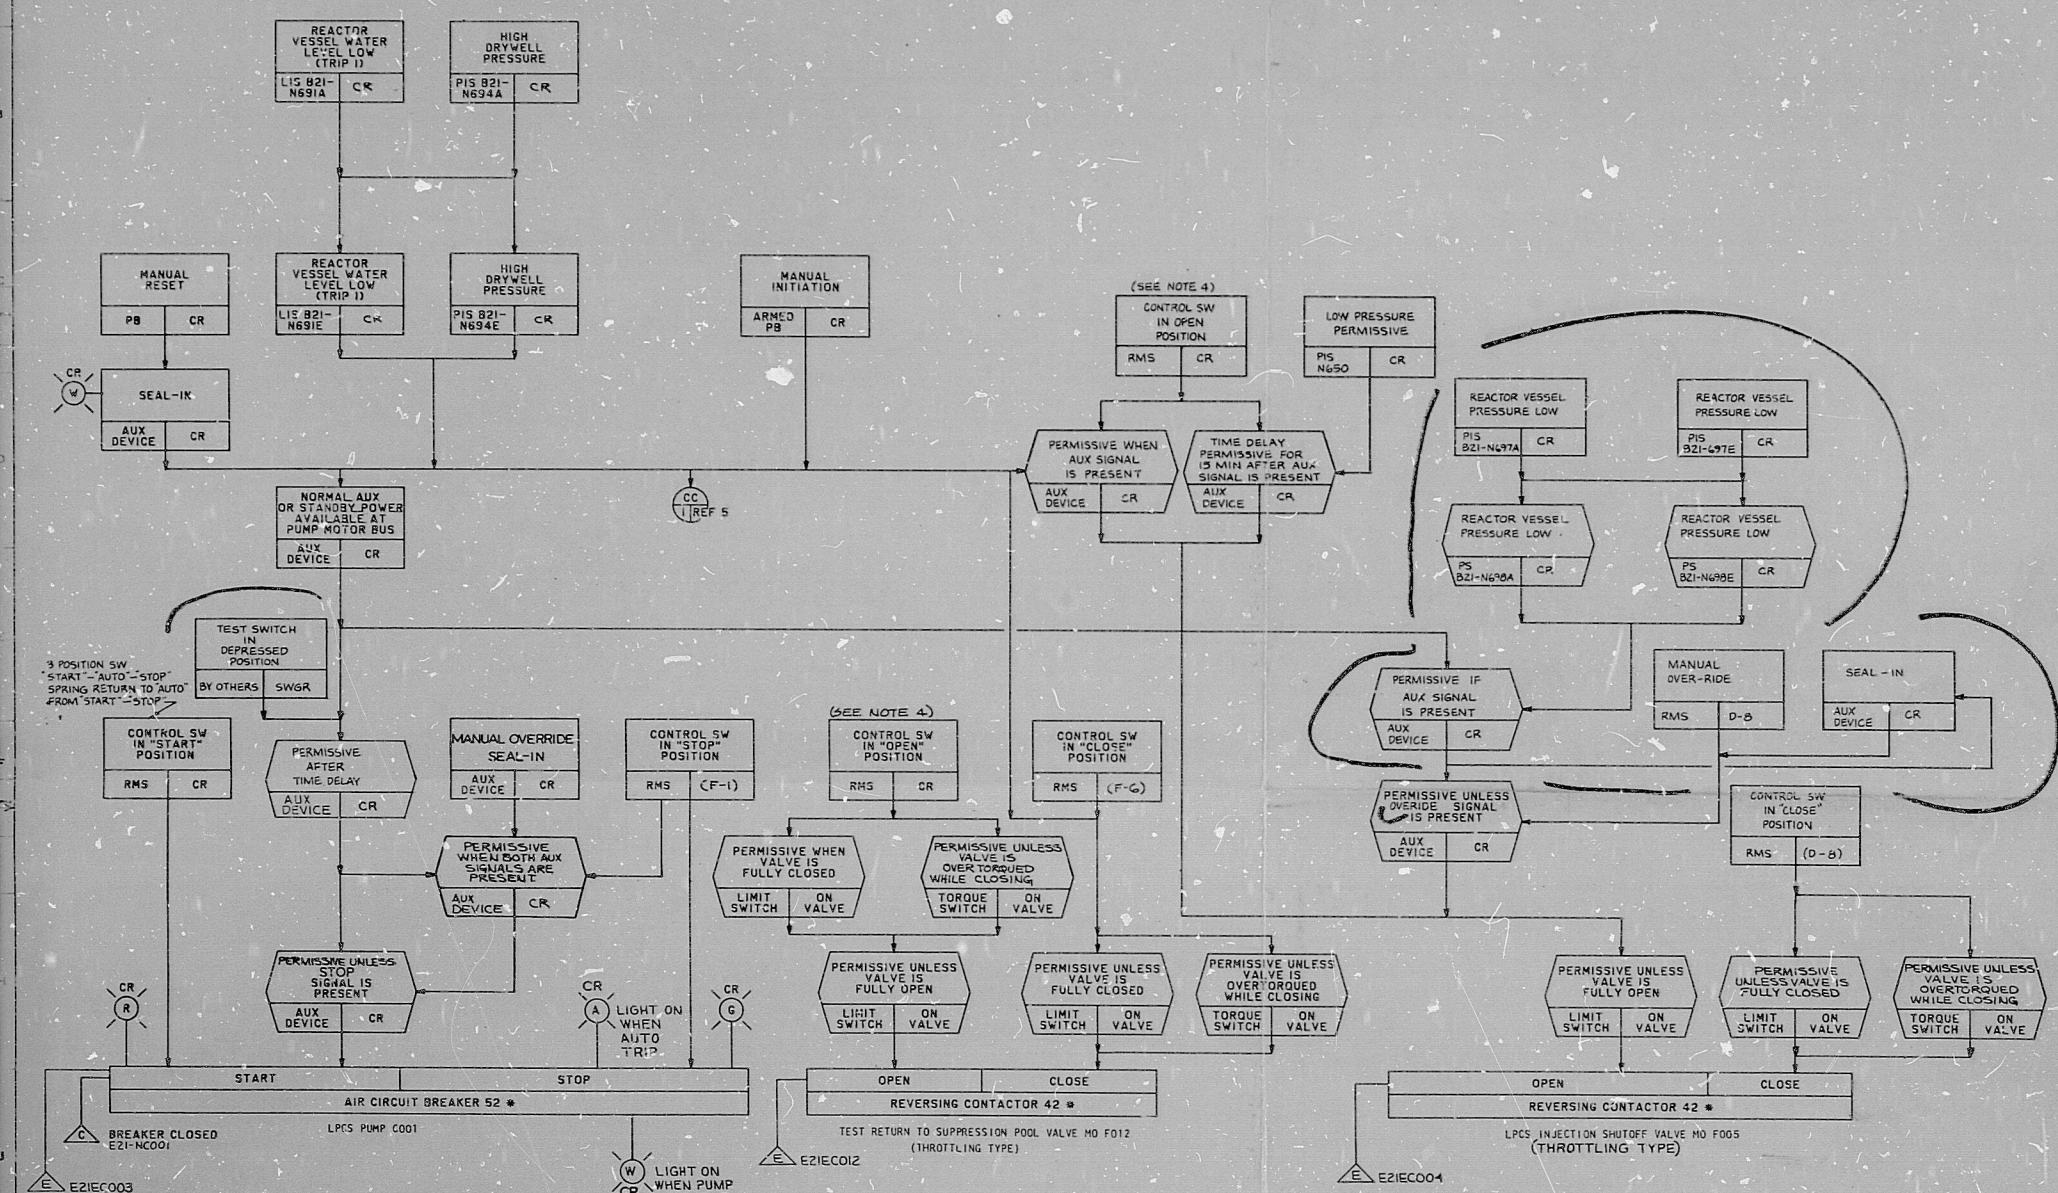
REACTOR VESSEL WATER LEVEL LOW (TRIP 1)
LIS B21-N691A | CR

HIGH DRYWELL PRESSURE
PIS B21-N694A | CR

MANUAL RESET
PB | CR

REACTOR VESSEL WATER LEVEL LOW (TRIP 1)
LIS B21-N691E | CR

HIGH DRYWELL PRESSURE
PIS B21-N694E | CR

MANUAL INITIATION
ARMED PB | CR

(SEE NOTE 4)
CONTROL SW IN OPEN POSITION
RMS | CR

LOW PRESSURE PERMISSIVE
PIS N650 | CR

CR W

SEAL-IN
AUX DEVICE | CR

PERMISSIVE WHEN AUX SIGNAL IS PRESENT
AUX DEVICE | CR

TIME DELAY PERMISSIVE FOR 15 MIN AFTER AUX SIGNAL IS PRESENT
AUX DEVICE | CR

REACTOR VESSEL PRESSURE LOW
PIS B21-N697A | CR

REACTOR VESSEL PRESSURE LOW
PIS B21-697E | CR

REACTOR VESSEL PRESSURE LOW
PS B21-N698A | CR

REACTOR VESSEL PRESSURE LOW
PS B21-N698E | CR

NORMAL AUX OR STANDBY POWER AVAILABLE AT PUMP MOTOR BUS
AUX DEVICE | CR

CC 1 REF 5

TEST SWITCH IN DEPRESSED POSITION
BY OTHERS | SWGR

3 POSITION SW "START"-"AUTO"-"STOP" SPRING RETURN TO "AUTO" FROM "START"-"STOP"

CONTROL SW IN "START" POSITION
RMS | CR

PERMISSIVE AFTER TIME DELAY
AUX DEVICE | CR

MANUAL OVERRIDE SEAL-IN
AUX DEVICE | CR

CONTROL SW IN "STOP" POSITION
RMS | (F-1)

(SEE NOTE 4)
CONTROL SW IN "OPEN" POSITION
RMS | CR

CONTROL SW IN "CLOSE" POSITION
RMS | (F-G)

PERMISSIVE IF AUX SIGNAL IS PRESENT
AUX DEVICE | CR

MANUAL OVER-RIDE
RMS | D-8

SEAL - IN
AUX DEVICE | CR

PERMISSIVE UNLESS OVERIDE SIGNAL IS PRESENT
AUX DEVICE | CR

CONTROL SW IN "CLOSE" POSITION
RMS | (D-8)

PERMISSIVE WHEN BOTH AUX SIGNALS ARE PRESENT
AUX DEVICE | CR

PERMISSIVE WHEN VALVE IS FULLY CLOSED
LIMIT SWITCH | ON VALVE

PERMISSIVE UNLESS VALVE IS OVER TORQUED WHILE CLOSING
TORQUE SWITCH | ON VALVE

PERMISSIVE UNLESS STOP SIGNAL IS PRESENT
AUX DEVICE | CR

CR R

CR A LIGHT ON WHEN AUTO TRIP

CR G

PERMISSIVE UNLESS VALVE IS FULLY OPEN
LIMIT SWITCH | ON VALVE

PERMISSIVE UNLESS VALVE IS FULLY CLOSED
LIMIT SWITCH | ON VALVE

PERMISSIVE UNLESS VALVE IS OVERTORQUED WHILE CLOSING
TORQUE SWITCH | ON VALVE

PERMISSIVE UNLESS VALVE IS FULLY OPEN
LIMIT SWITCH | ON VALVE

PERMISSIVE UNLESS VALVE IS FULLY CLOSED
LIMIT SWITCH | ON VALVE

PERMISSIVE UNLESS VALVE IS OVERTORQUED WHILE CLOSING
TORQUE SWITCH | ON VALVE

START | STOP
AIR CIRCUIT BREAKER 52 *
LPCS PUMP C001

OPEN | CLOSE
REVERSING CONTACTOR 42 *
TEST RETURN TO SUPPRESSION POOL VALVE MO F012 (THROTTLING TYPE)

OPEN | CLOSE
REVERSING CONTACTOR 42 *
LPCS INJECTION SHUTOFF VALVE MO F005 (THROTTLING TYPE)

C BREAKER CLOSED E21-NC001

E E21EC003

W CR LIGHT ON WHEN PUMP

E E21EC012

E E21EC004